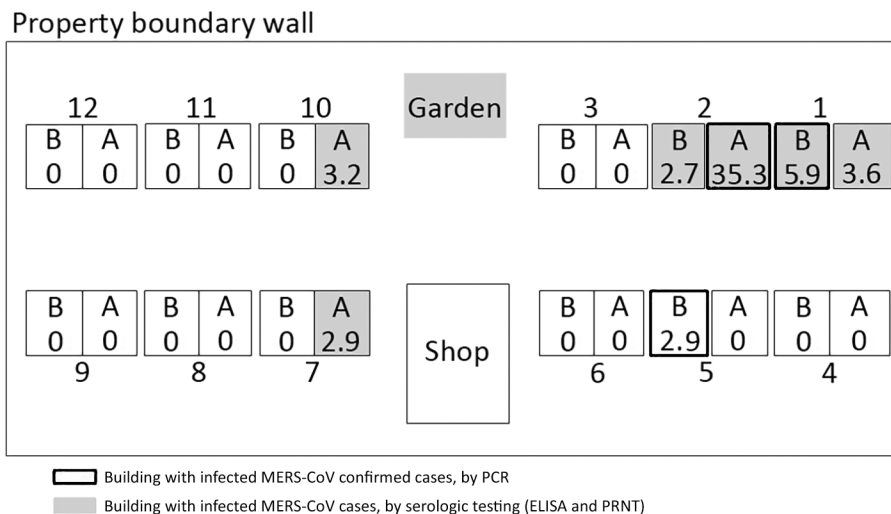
Property boundary wall

| 12 | | 11 | | 10 | |
|---|---|---|---|---|---|
| B 0 | A 0 | B 0 | A 0 | B 0 | A 3.2 |

Garden

| 3 | | 2 | | 1 | |
|---|---|---|---|---|---|
| B 0 | A 0 | B 2.7 | A 35.3 | B 5.9 | A 3.6 |

| B 0 | A 0 | B 0 | A 0 | B 0 | A 2.9 |
|---|---|---|---|---|---|
| 9 | | 8 | | 7 | |

Shop

| B 0 | A 0 | B 2.9 | A 0 | B 0 | A 0 |
|---|---|---|---|---|---|
| 6 | | 5 | | 4 | |

Building with infected MERS-CoV confirmed cases, by PCR

Building with infected MERS-CoV cases, by serologic testing (ELISA and PRNT)